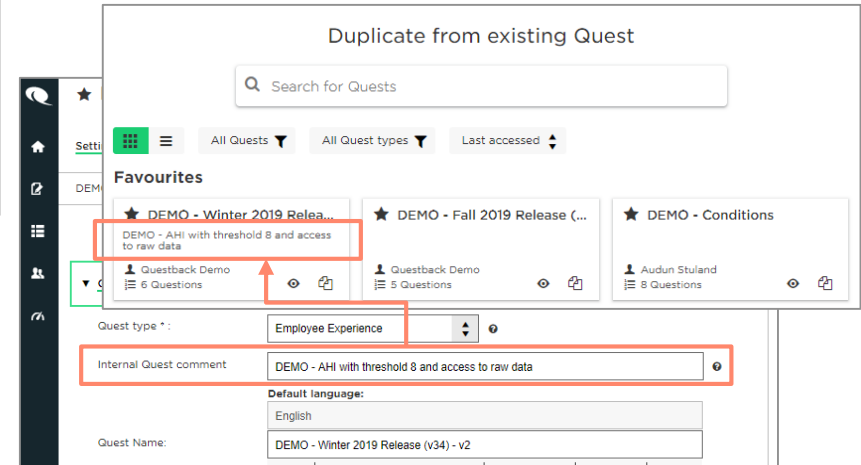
Duplicate from existing Quest

Search for Quests

All Quests

All Quest types

Last accessed

Favourites

DEMO - Winter 2019 Relea...

DEMO - AHI with threshold 8 and access to raw data

Questback Demo

6 Questions

DEMO - Fall 2019 Release (...

Questback Demo

5 Questions

DEMO - Conditions

Audun Stuland

8 Questions

Setti

DEMO

Quest type * :

Employee Experience

Internal Quest comment

DEMO - AHI with threshold 8 and access to raw data

Default language:

English

Quest Name:

DEMO - Winter 2019 Release (v34) - v2